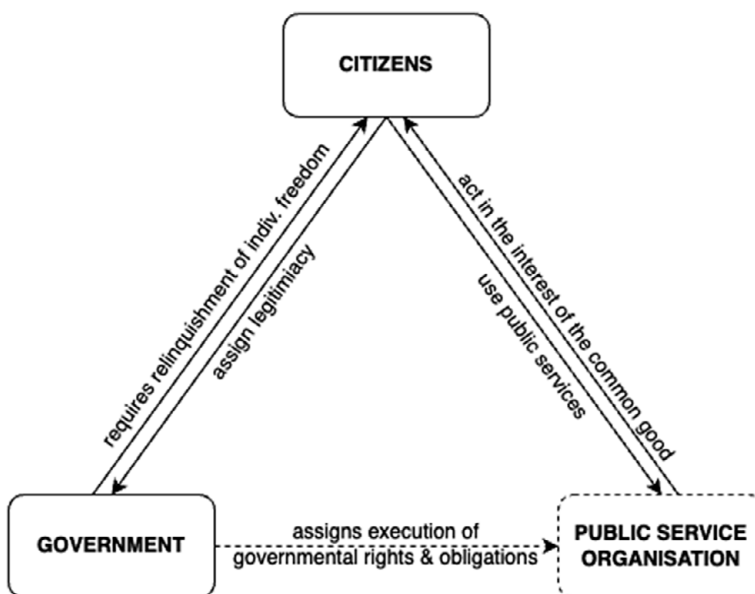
CITIZENS

requires relinquishment of indiv. freedom

assign legitimiacy

act in the interest of the common good

use public services

GOVERNMENT

assigns execution of governmental rights & obligations

PUBLIC SERVICE ORGANISATION